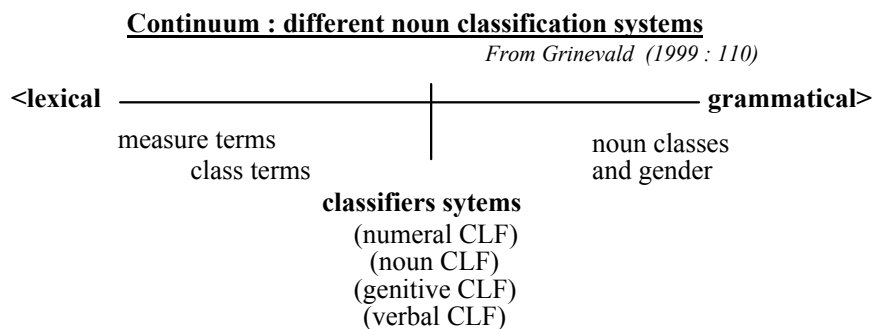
Continuum : different noun classification systems

From Grinevald (1999 : 110)

<lexical

grammatical>

measure terms

class terms

noun classes and gender

classifiers sytems

(numeral CLF)

(noun CLF)

(genitive CLF)

(verbal CLF)